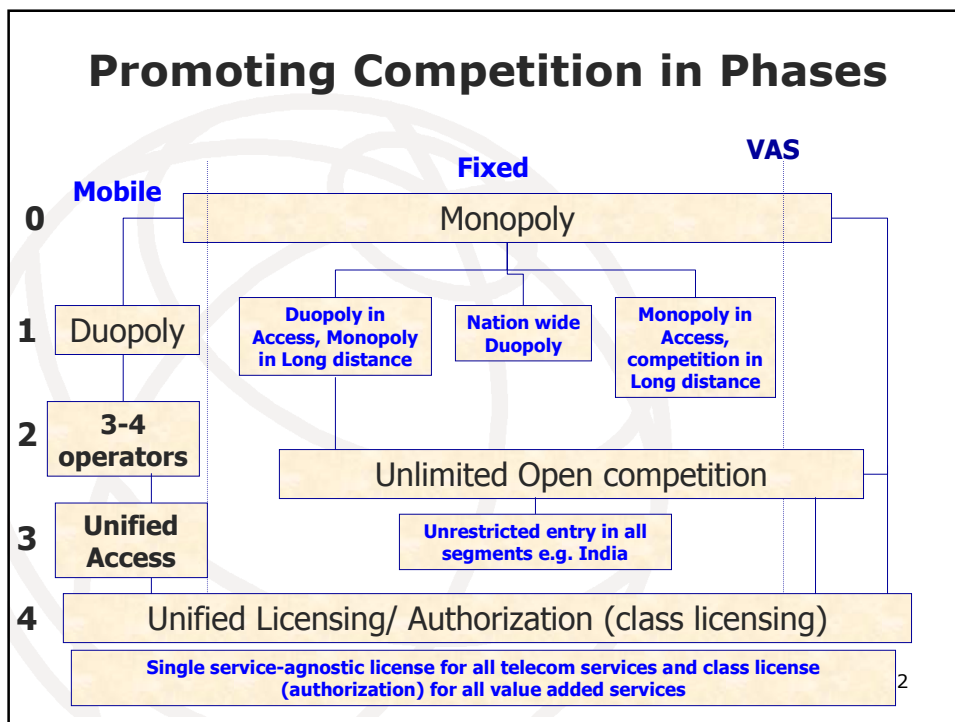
Promoting Competition in Phases

Mobile

Fixed

VAS

0

Monopoly

1

Duopoly

Duopoly in Access, Monopoly in Long distance

Nation wide Duopoly

Monopoly in Access, competition in Long distance

2

3-4 operators

Unlimited Open competition

3

Unified Access

Unrestricted entry in all segments e.g. India

4

Unified Licensing/ Authorization (class licensing)

Single service-agnostic license for all telecom services and class license (authorization) for all value added services

2